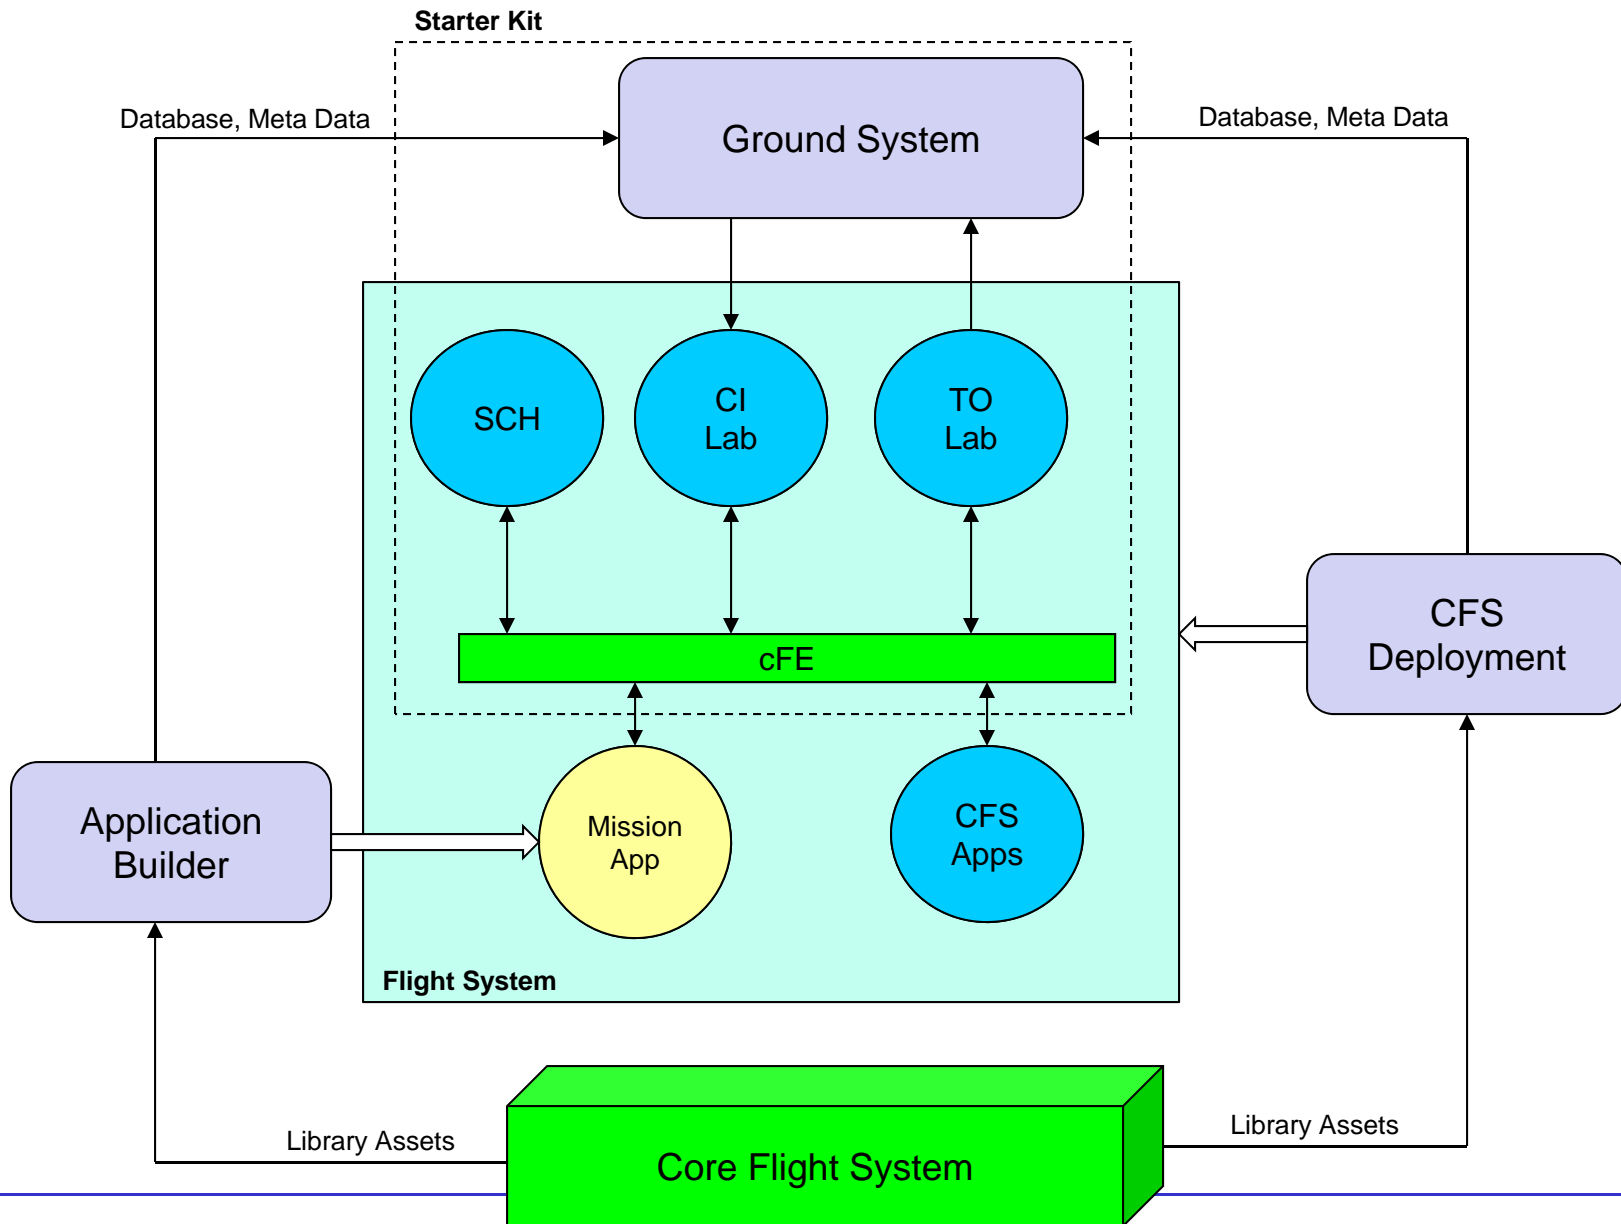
Starter Kit

Database, Meta Data

Ground System

Database, Meta Data

SCH

CI Lab

TO Lab

cFE

CFS Deployment

Application Builder

Mission App

CFS Apps

Flight System

Library Assets

Core Flight System

Library Assets